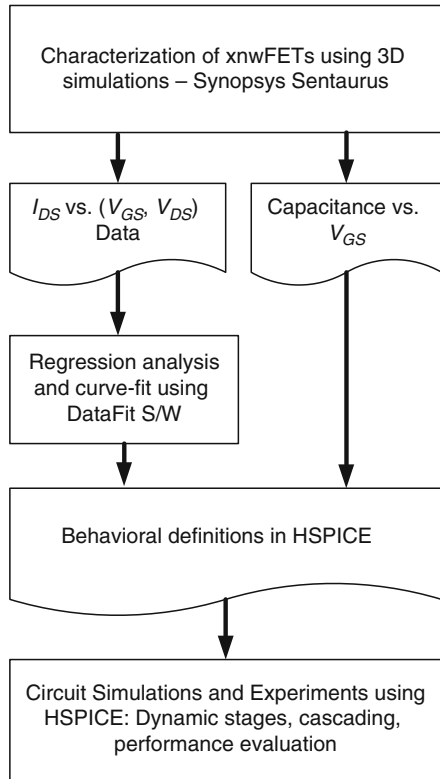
Characterization of xnwFETs using 3D simulations – Synopsys Sentaurus

$I_{DS}$ vs. ($V_{GS}$, $V_{DS}$) Data

Capacitance vs. $V_{GS}$

Regression analysis and curve-fit using DataFit S/W

Behavioral definitions in HSPICE

Circuit Simulations and Experiments using HSPICE: Dynamic stages, cascading, performance evaluation